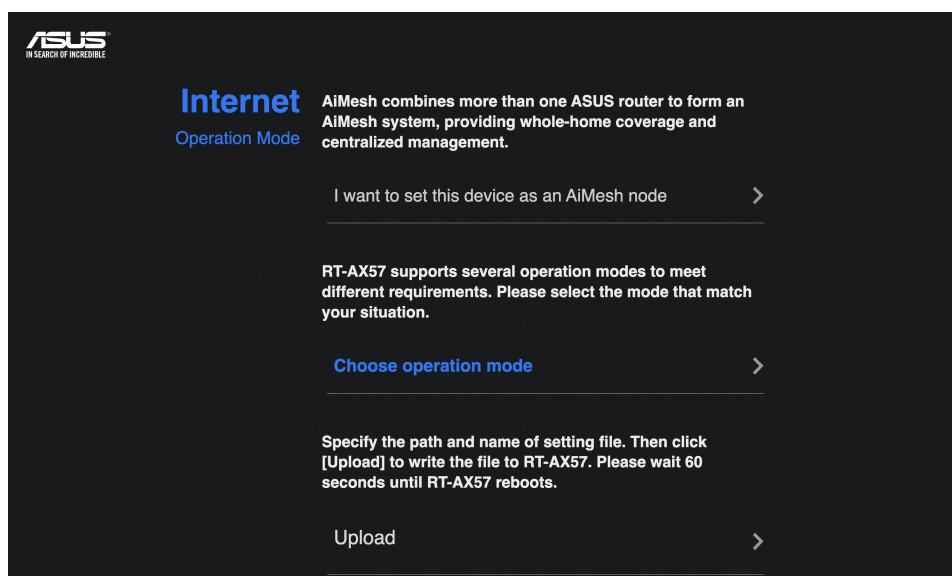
ASUS
IN SEARCH OF INCREDIBLE

Internet
Operation Mode

AiMesh combines more than one ASUS router to form an AiMesh system, providing whole-home coverage and centralized management.

I want to set this device as an AiMesh node

RT-AX57 supports several operation modes to meet different requirements. Please select the mode that match your situation.

Choose operation mode

Specify the path and name of setting file. Then click [Upload] to write the file to RT-AX57. Please wait 60 seconds until RT-AX57 reboots.

Upload